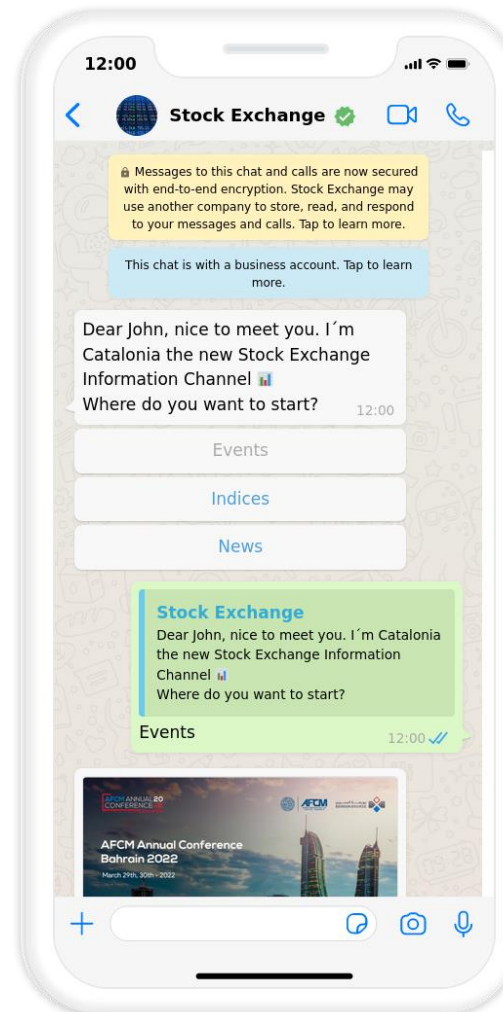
12:00

Stock Exchange

Messages to this chat and calls are now secured with end-to-end encryption. Stock Exchange may use another company to store, read, and respond to your messages and calls. Tap to learn more.

This chat is with a business account. Tap to learn more.

Dear John, nice to meet you. I´m Catalonia the new Stock Exchange Information Channel
Where do you want to start? 12:00

Events

Indices

News

Stock Exchange
Dear John, nice to meet you. I´m Catalonia the new Stock Exchange Information Channel
Where do you want to start?

Events 12:00

AFCM ANNUAL 20 CONFERENCE

AFCM

AFCM Annual Conference Bahrain 2022

March 29th, 30th - 2022